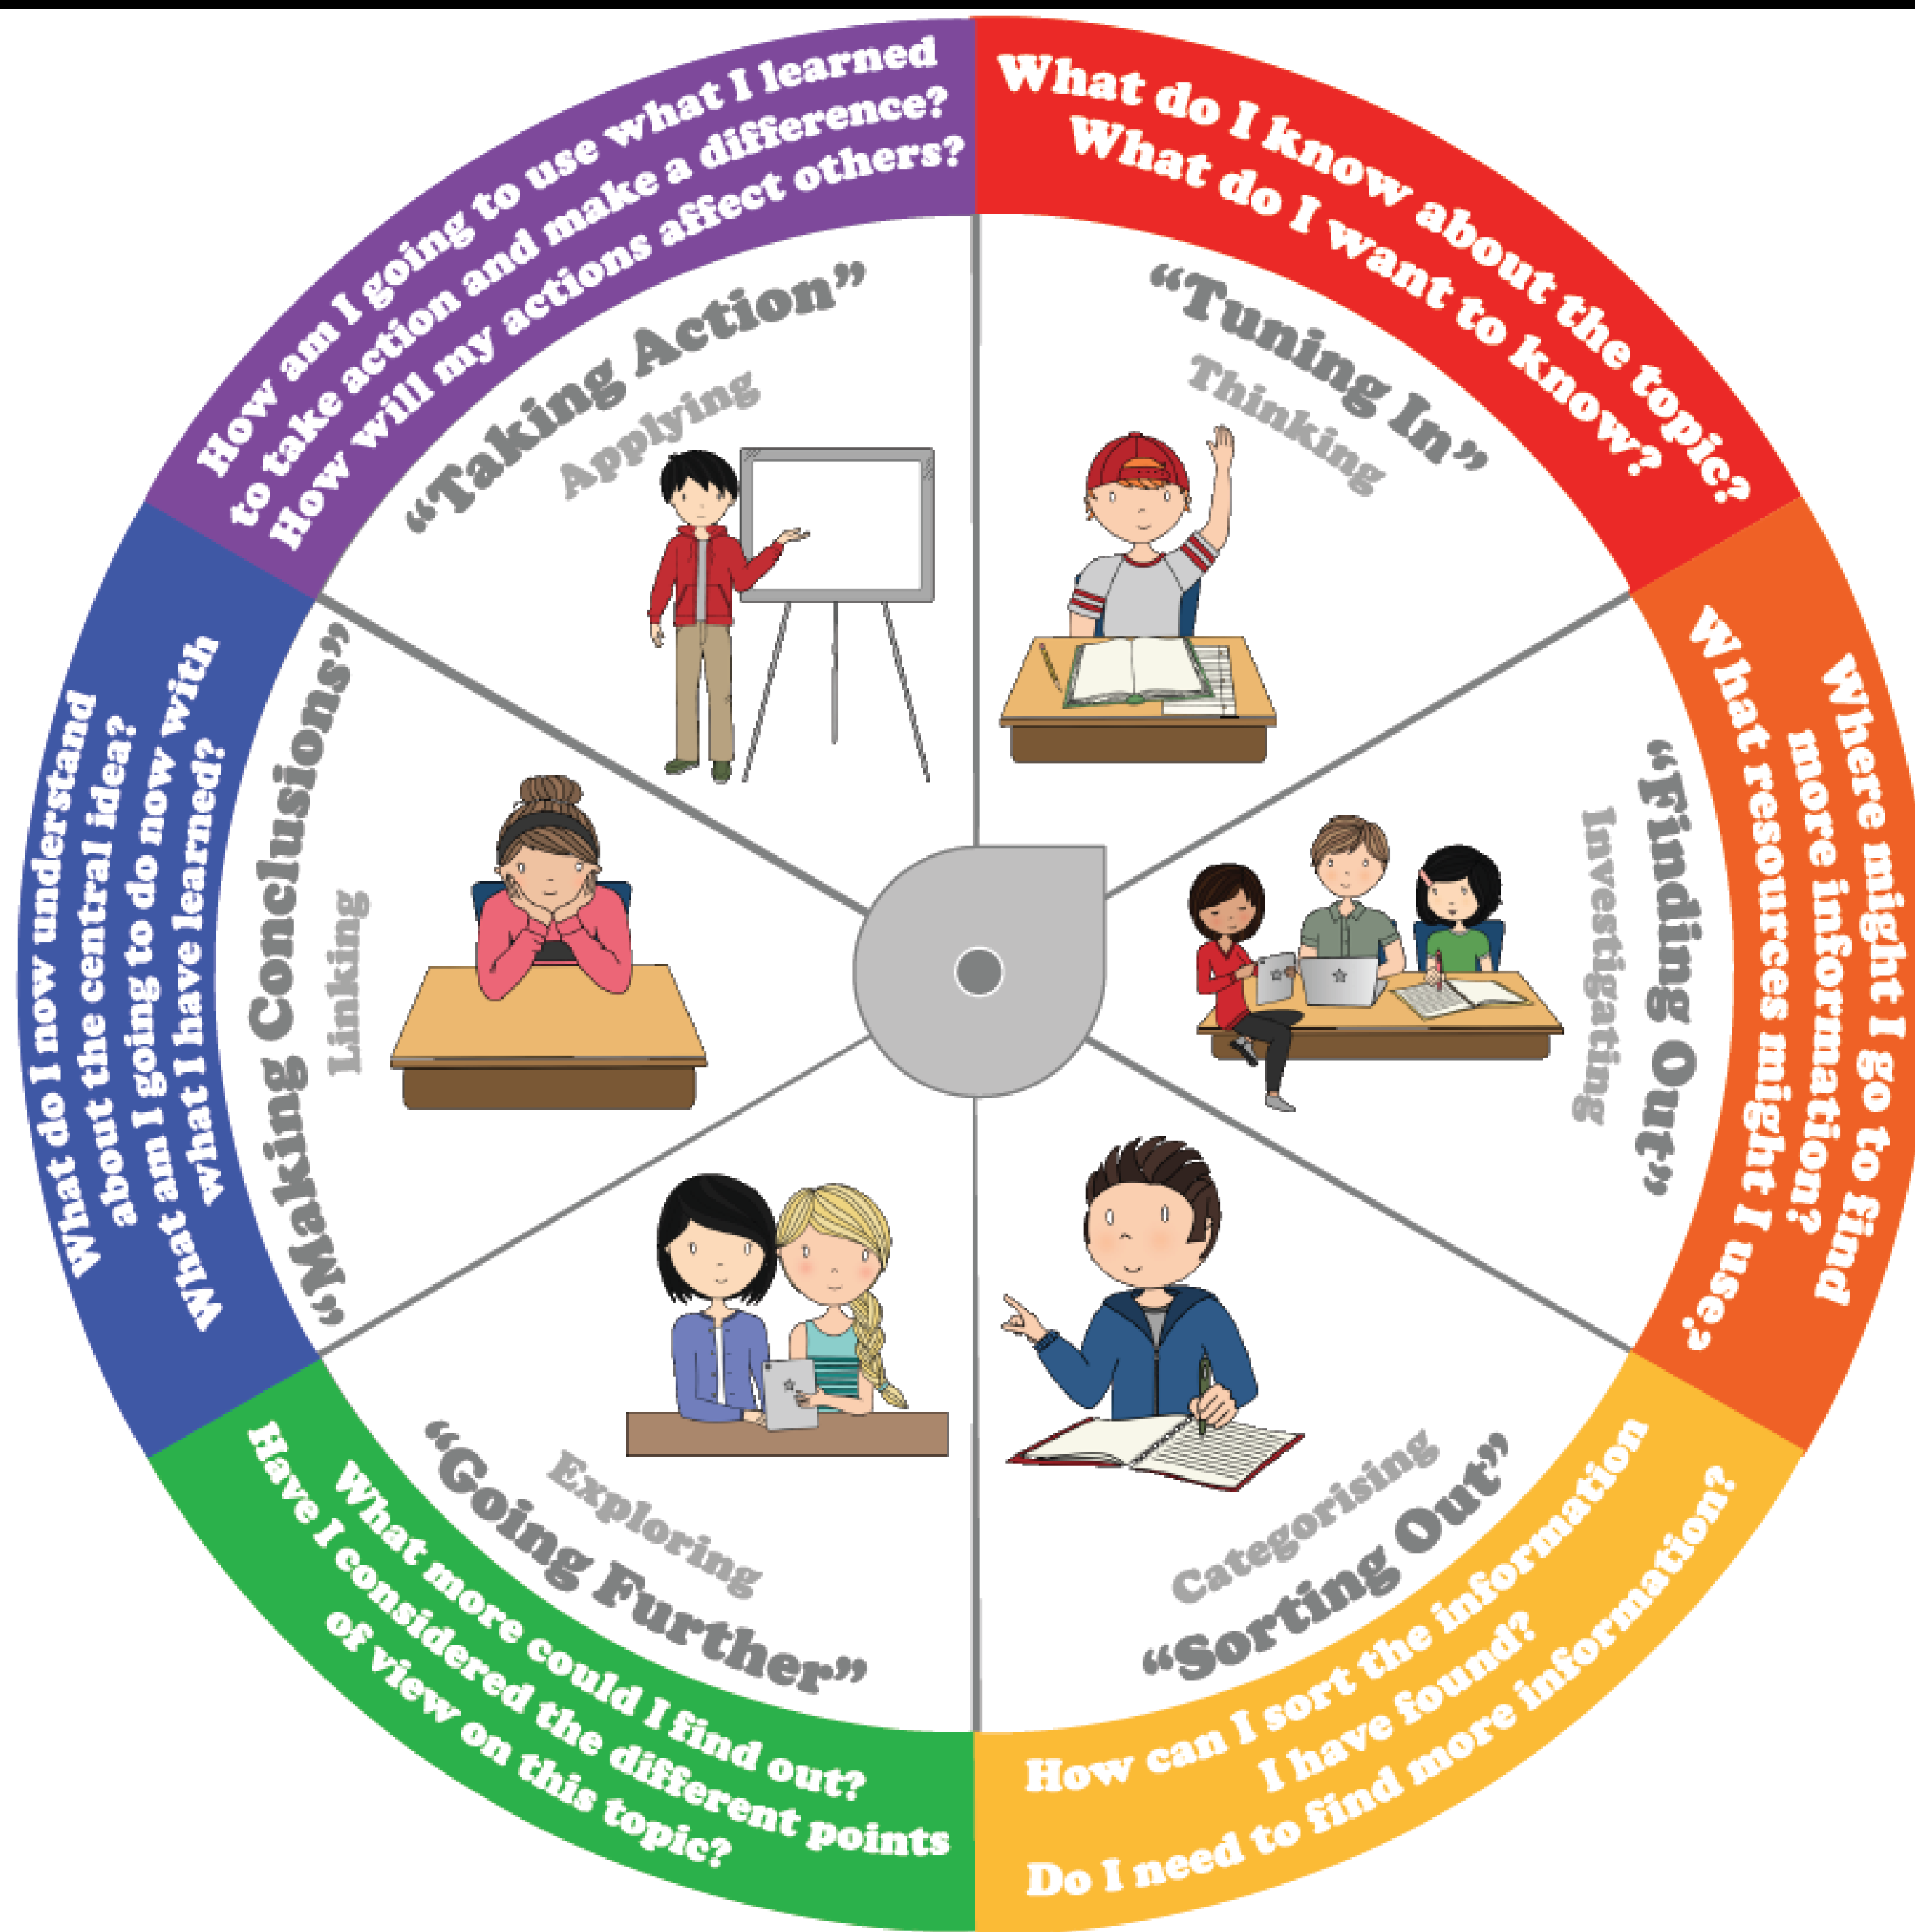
What do I know about the topic?
What do I want to know?

"Tuning In"
Thinking

Where might I go to find more information?
What resources might I use?

"Finding Out"
Investigating

How can I sort the information I have found?
Do I need to find more information?

"Sorting Out"
Categorising

What more could I find out?
Have I considered the different points of view on this topic?

"Going Further"
Exploring

What do I now understand about the central idea?
What am I going to do now with what I have learned?

"Making Conclusions"
Linking

How am I going to use what I learned to take action and make a difference?
How will my actions affect others?

"Taking Action"
Applying